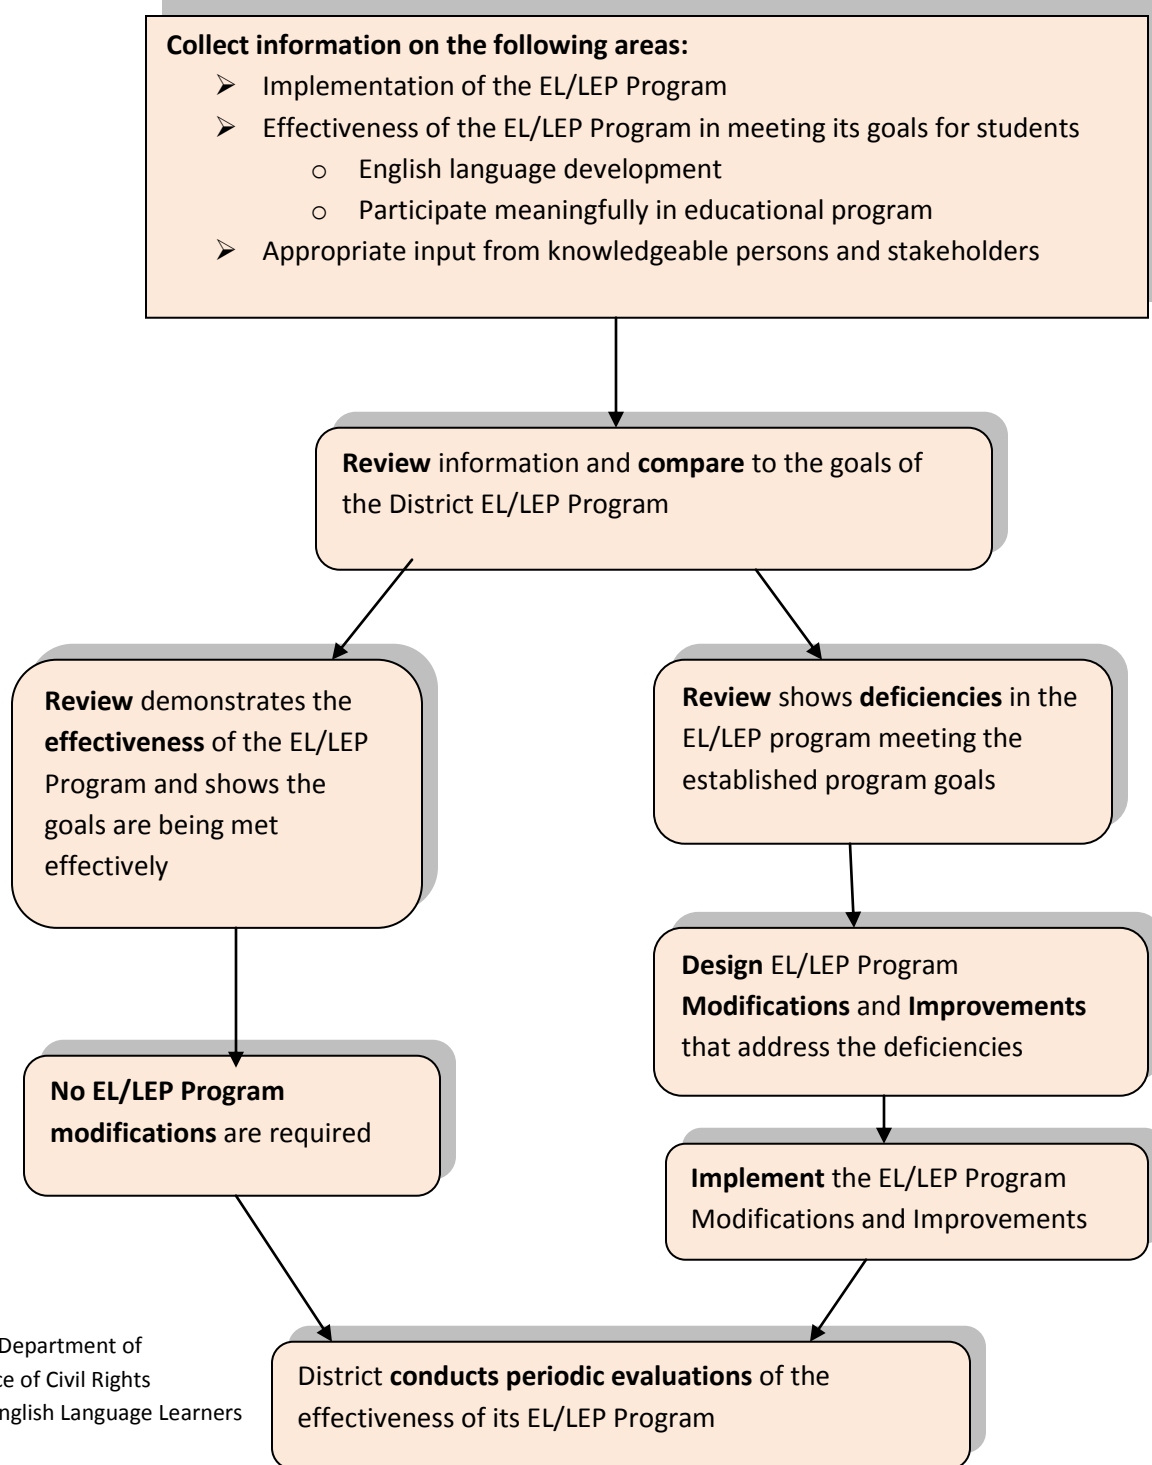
Collect information on the following areas:
➢ Implementation of the EL/LEP Program
➢ Effectiveness of the EL/LEP Program in meeting its goals for students
o English language development
o Participate meaningfully in educational program
➢ Appropriate input from knowledgeable persons and stakeholders

Review information and compare to the goals of the District EL/LEP Program

Review demonstrates the effectiveness of the EL/LEP Program and shows the goals are being met effectively

Review shows deficiencies in the EL/LEP program meeting the established program goals

Design EL/LEP Program Modifications and Improvements that address the deficiencies

No EL/LEP Program modifications are required

Implement the EL/LEP Program Modifications and Improvements

Department of
ce of Civil Rights
nglish Language Learners

District conducts periodic evaluations of the effectiveness of its EL/LEP Program